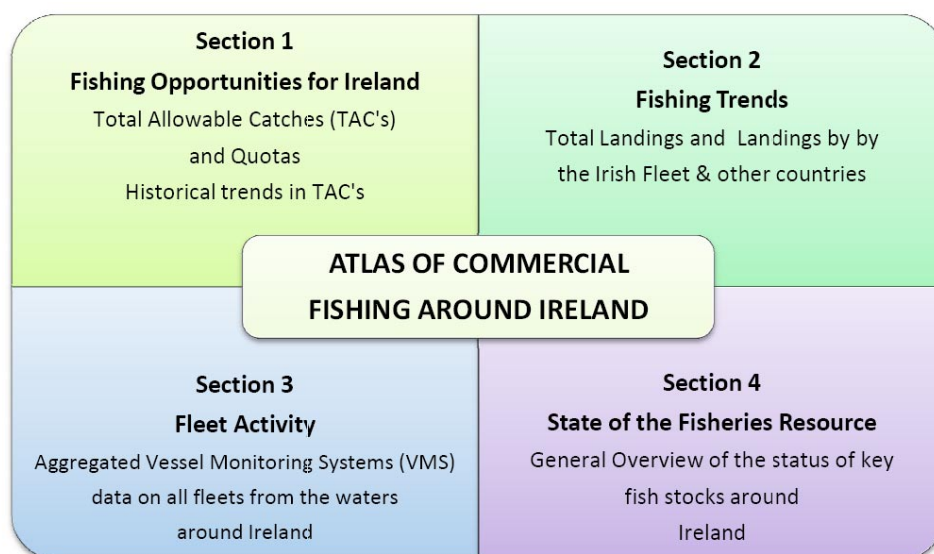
Section 1
Fishing Opportunities for Ireland
Total Allowable Catches (TAC's) and Quotas
Historical trends in TAC's

Section 2
Fishing Trends
Total Landings and Landings by by the Irish Fleet & other countries

ATLAS OF COMMERCIAL FISHING AROUND IRELAND

Section 3
Fleet Activity
Aggregated Vessel Monitoring Systems (VMS) data on all fleets from the waters around Ireland

Section 4
State of the Fisheries Resource
General Overview of the status of key fish stocks around Ireland